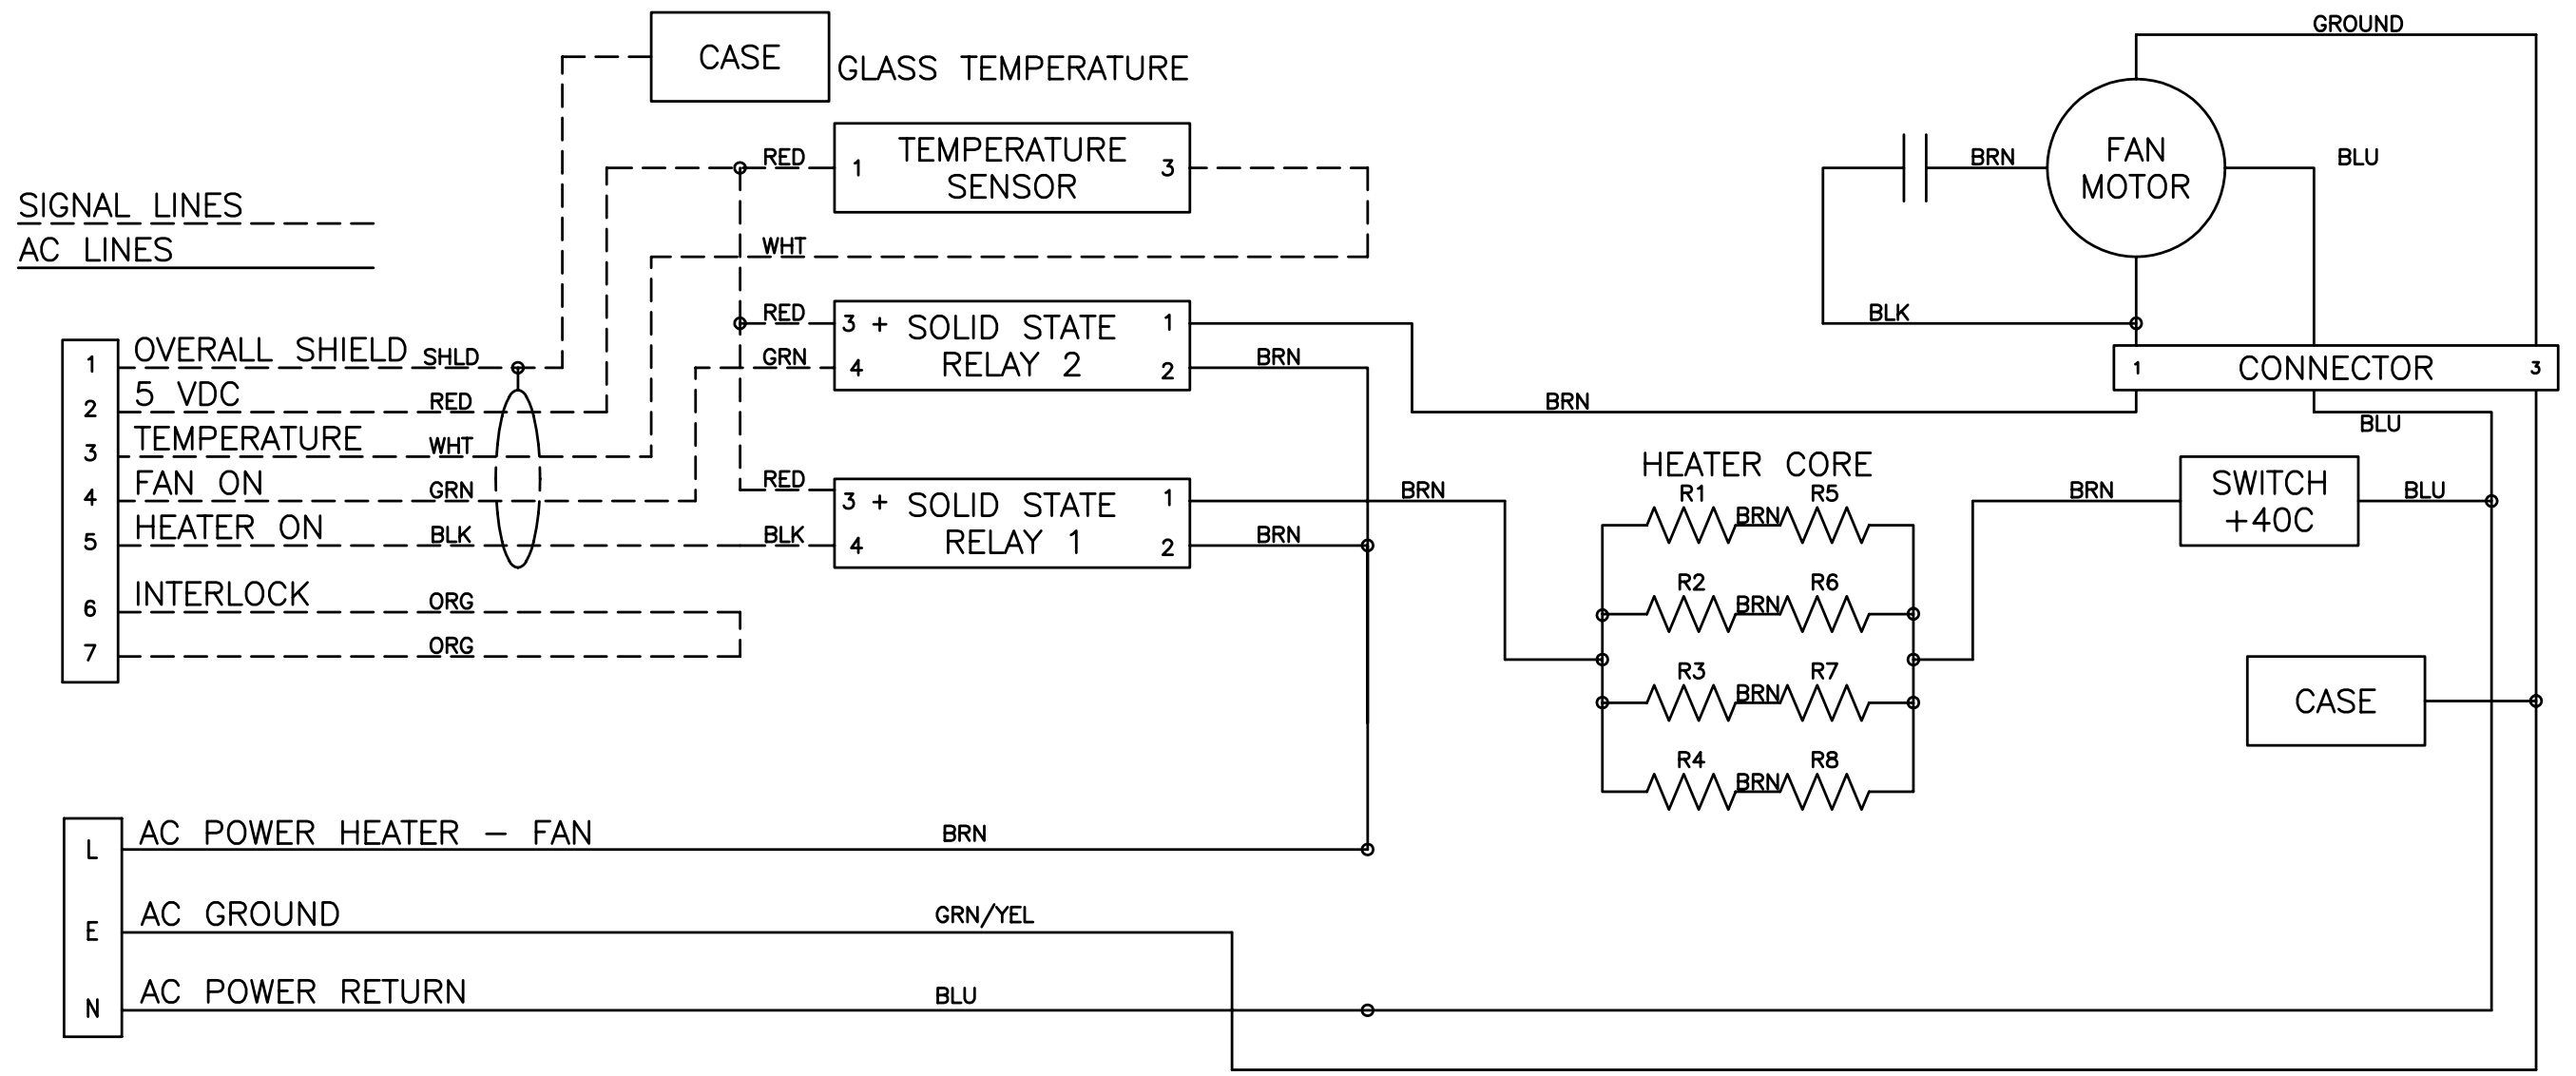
CASE
GLASS TEMPERATURE

GROUND

SIGNAL LINES
AC LINES

RED
1 TEMPERATURE SENSOR 3

WHT

BRN
FAN MOTOR
BLU

BLK

RED
3 + SOLID STATE RELAY 2 1
GRN
4 2
BRN

1 CONNECTOR 3

BRN
BLU

1 OVERALL SHIELD SHLD
2 5 VDC RED
3 TEMPERATURE WHT
4 FAN ON GRN
5 HEATER ON BLK
6 INTERLOCK ORG
7 ORG

RED
3 + SOLID STATE RELAY 1 1
BLK
4 2
BRN
BRN

HEATER CORE
R1 BRN R5
R2 BRN R6
R3 BRN R7
R4 BRN R8

BRN
SWITCH +40C
BLU

CASE

L AC POWER HEATER – FAN BRN
E AC GROUND GRN/YEL
N AC POWER RETURN BLU